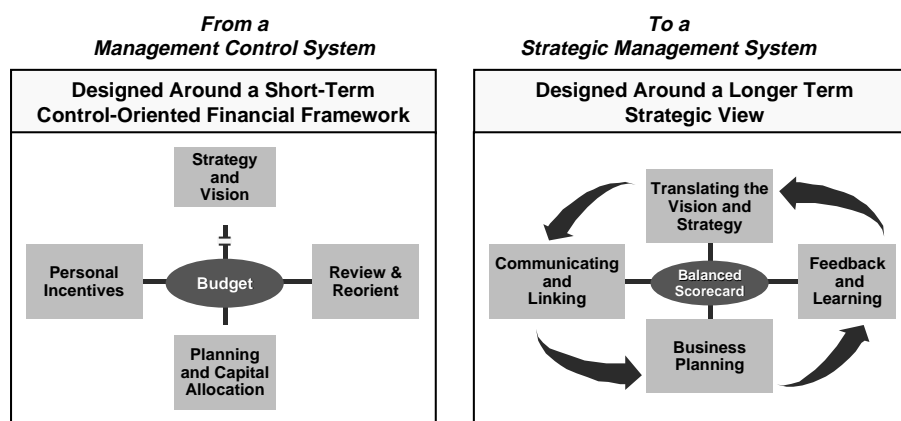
From a
Management Control System

Designed Around a Short-Term Control-Oriented Financial Framework

Strategy and Vision

Personal Incentives

Budget

Review & Reorient

Planning and Capital Allocation

To a
Strategic Management System

Designed Around a Longer Term Strategic View

Translating the Vision and Strategy

Communicating and Linking

Balanced Scorecard

Feedback and Learning

Business Planning